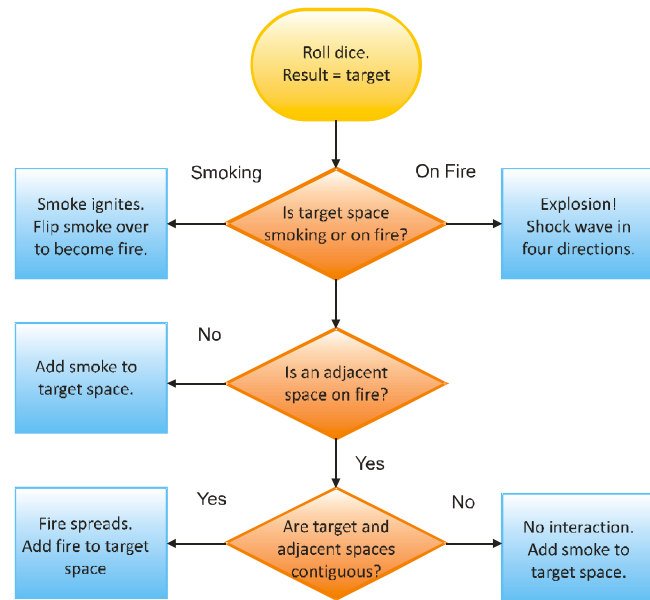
Roll dice.
Result = target

Smoking

On Fire

Smoke ignites.
Flip smoke over
to become fire.

Is target space
smoking or on fire?

Explosion!
Shock wave in
four directions.

No

Add smoke to
target space.

Is an adjacent
space on fire?

Yes

Yes

No

Fire spreads.
Add fire to target
space

Are target and
adjacent spaces
contiguous?

No interaction.
Add smoke to
target space.